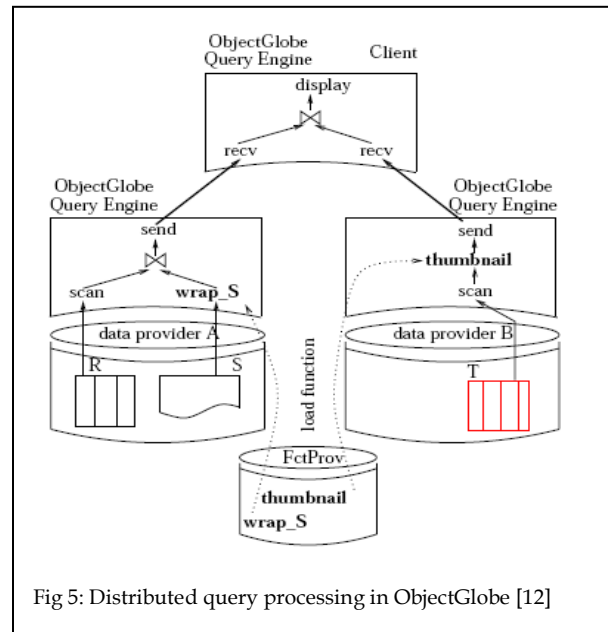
ObjectGlobe Query Engine

Client

display

recv

recv

ObjectGlobe Query Engine

ObjectGlobe Query Engine

send

send

thumbnail

scan

wrap_S

scan

data provider A

data provider B

R

S

T

load function

FctProv.

thumbnail

wrap_S

Fig 5: Distributed query processing in ObjectGlobe [12]